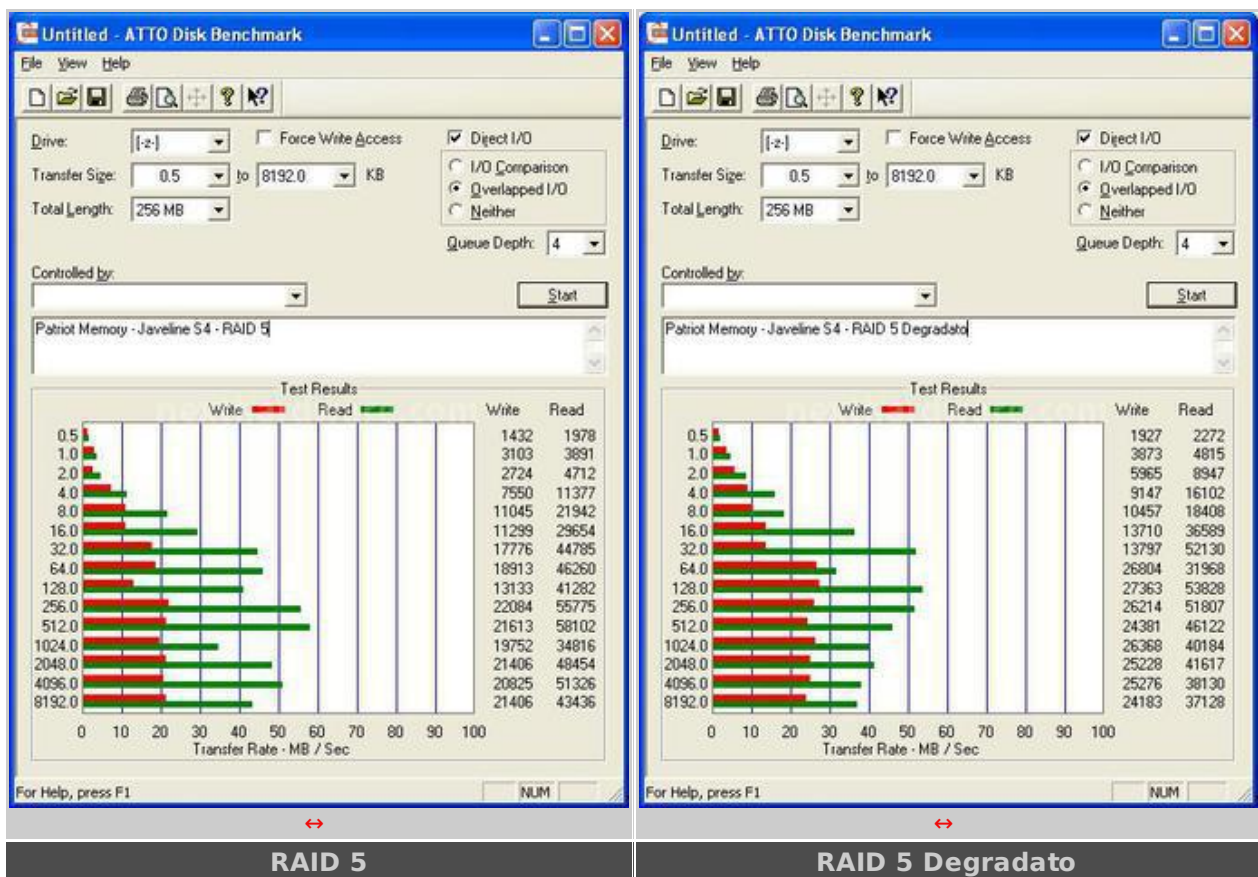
Untitled - ATTO Disk Benchmark

File View Help

Drive: [-z-]
Force Write Access
Direct I/O
Transfer Size: 0.5 to 8192.0 KB
I/O Comparison
Overlapped I/O
Neither
Total Length: 256 MB
Queue Depth: 4
Controlled by:
Start

Patriot Memory - Javeline S4 - RAID 5

Test Results
Write Read

| | Write | Read |
|---|---|---|
| 0.5 | 1432 | 1978 |
| 1.0 | 3103 | 3891 |
| 2.0 | 2724 | 4712 |
| 4.0 | 7550 | 11377 |
| 8.0 | 11045 | 21942 |
| 16.0 | 11299 | 29654 |
| 32.0 | 17776 | 44785 |
| 64.0 | 18913 | 46260 |
| 128.0 | 13133 | 41282 |
| 256.0 | 22084 | 55775 |
| 512.0 | 21613 | 58002 |
| 1024.0 | 19752 | 34816 |
| 2048.0 | 21406 | 48454 |
| 4096.0 | 20825 | 51326 |
| 8192.0 | 21406 | 43436 |

0 10 20 30 40 50 60 70 80 90 100
Transfer Rate - MB / Sec

For Help, press F1 NUM

↔

RAID 5

Untitled - ATTO Disk Benchmark

File View Help

Drive: [-z-]
Force Write Access
Direct I/O
Transfer Size: 0.5 to 8192.0 KB
I/O Comparison
Overlapped I/O
Neither
Total Length: 256 MB
Queue Depth: 4
Controlled by:
Start

Patriot Memory - Javeline S4 - RAID 5 Degradato

Test Results
Write Read

| | Write | Read |
|---|---|---|
| 0.5 | 1927 | 2272 |
| 1.0 | 3873 | 4815 |
| 2.0 | 5965 | 8947 |
| 4.0 | 9147 | 16102 |
| 8.0 | 10457 | 18408 |
| 16.0 | 13710 | 36589 |
| 32.0 | 13797 | 52130 |
| 64.0 | 26804 | 31968 |
| 128.0 | 27363 | 53828 |
| 256.0 | 26214 | 51807 |
| 512.0 | 24381 | 46122 |
| 1024.0 | 26368 | 40184 |
| 2048.0 | 25228 | 41617 |
| 4096.0 | 25276 | 38130 |
| 8192.0 | 24183 | 37128 |

0 10 20 30 40 50 60 70 80 90 100
Transfer Rate - MB / Sec

For Help, press F1 NUM

↔

RAID 5 Degradato